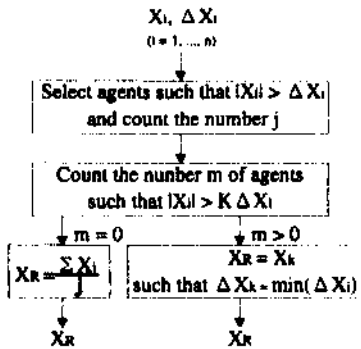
$X_i, \Delta X_i$

$(i = 1, \ldots, n)$

Select agents such that $|X_i| > \Delta X_i$ and count the number j

Count the number m of agents such that $|X_i| > K \Delta X_i$

$m = 0$

$m > 0$

$X_R = \frac{\sum X_i}{j}$

$X_R = X_k$ such that $\Delta X_k = \min(\Delta X_i)$

$X_R$

$X_R$